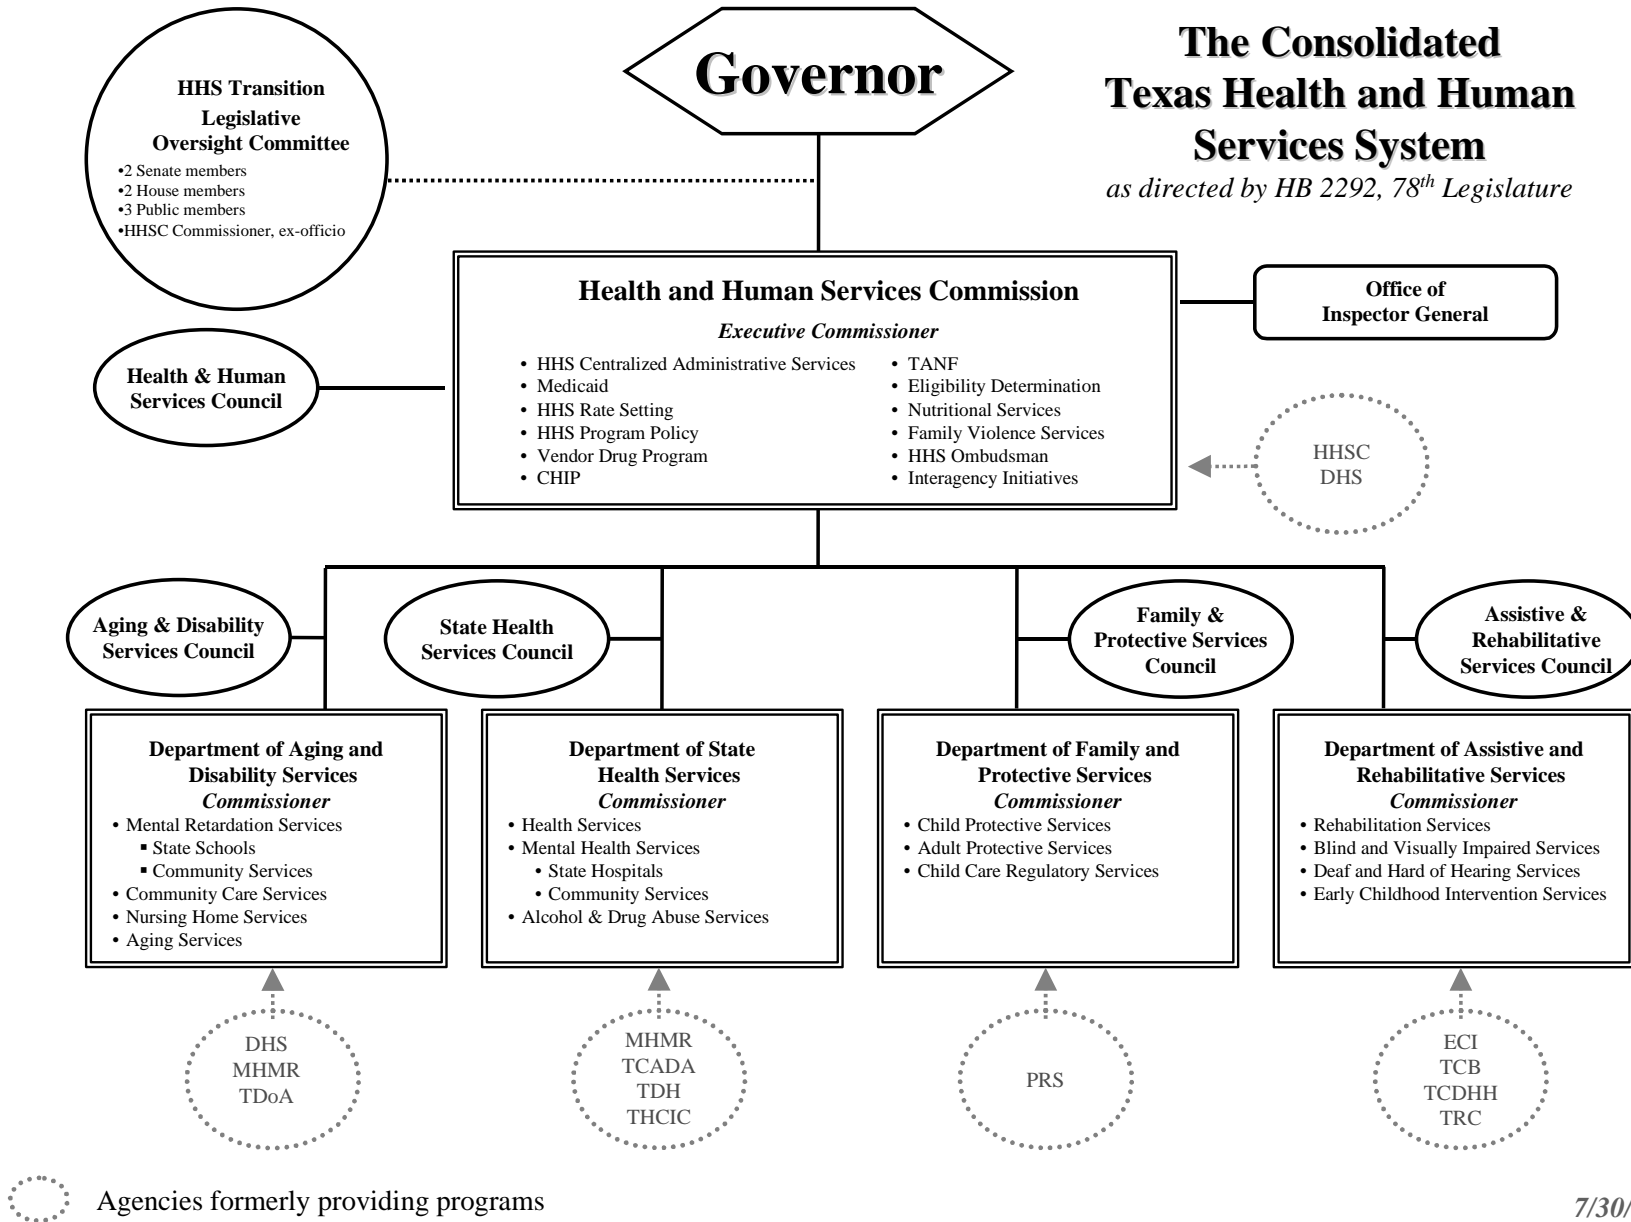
Governor

The Consolidated Texas Health and Human Services System

*as directed by HB 2292, 78$^{th}$ Legislature*

HHS Transition Legislative Oversight Committee
•2 Senate members
•2 House members
•3 Public members
•HHSC Commissioner, ex-officio

Health and Human Services Commission
*Executive Commissioner*
• HHS Centralized Administrative Services
• Medicaid
• HHS Rate Setting
• HHS Program Policy
• Vendor Drug Program
• CHIP
• TANF
• Eligibility Determination
• Nutritional Services
• Family Violence Services
• HHS Ombudsman
• Interagency Initiatives

Office of Inspector General

Health & Human Services Council

HHSC
DHS

Aging & Disability Services Council

State Health Services Council

Family & Protective Services Council

Assistive & Rehabilitative Services Council

Department of Aging and Disability Services
*Commissioner*
• Mental Retardation Services
▪ State Schools
▪ Community Services
• Community Care Services
• Nursing Home Services
• Aging Services

Department of State Health Services
*Commissioner*
• Health Services
• Mental Health Services
• State Hospitals
• Community Services
• Alcohol & Drug Abuse Services

Department of Family and Protective Services
*Commissioner*
• Child Protective Services
• Adult Protective Services
• Child Care Regulatory Services

Department of Assistive and Rehabilitative Services
*Commissioner*
• Rehabilitation Services
• Blind and Visually Impaired Services
• Deaf and Hard of Hearing Services
• Early Childhood Intervention Services

DHS
MHMR
TDoA

MHMR
TCADA
TDH
THCIC

PRS

ECI
TCB
TCDHH
TRC

Agencies formerly providing programs

7/30/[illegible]